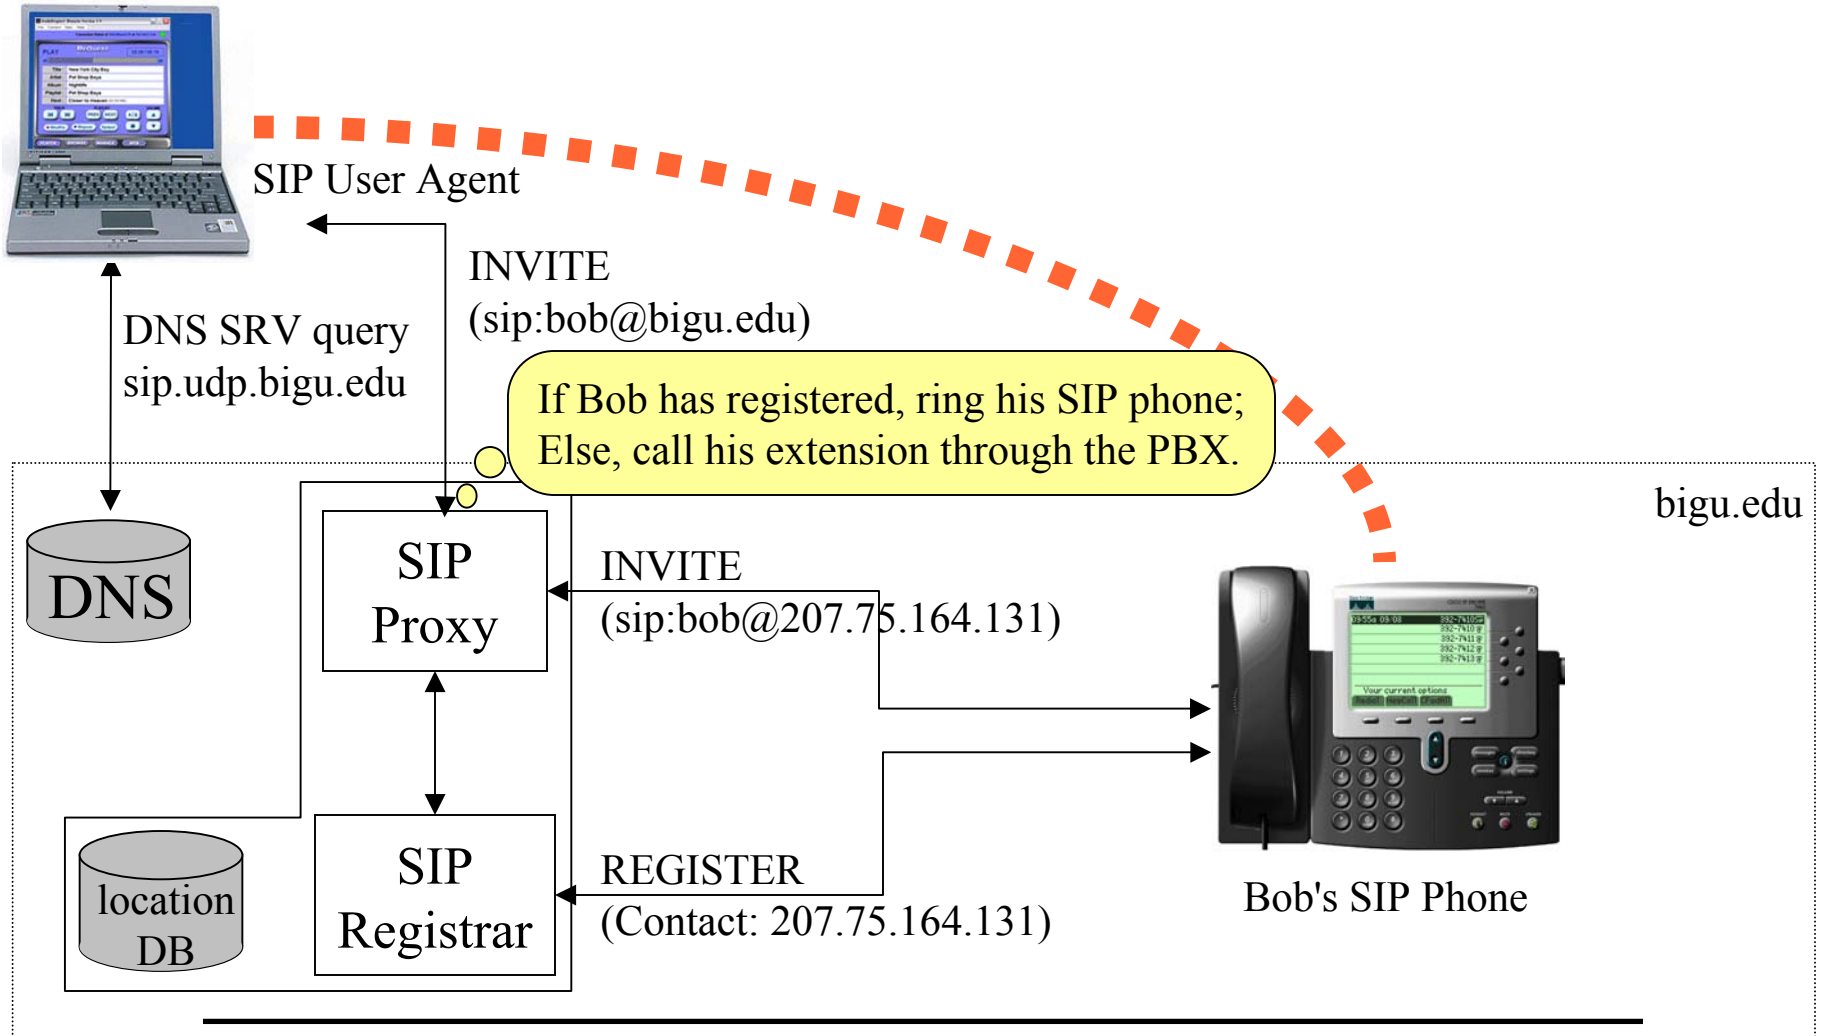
SIP User Agent

INVITE
(sip:bob@bigu.edu)

DNS SRV query
sip.udp.bigu.edu

If Bob has registered, ring his SIP phone;
Else, call his extension through the PBX.

bigu.edu

DNS

SIP
Proxy

INVITE
(sip:bob@207.75.164.131)

SIP
Registrar

location
DB

REGISTER
(Contact: 207.75.164.131)

Bob's SIP Phone